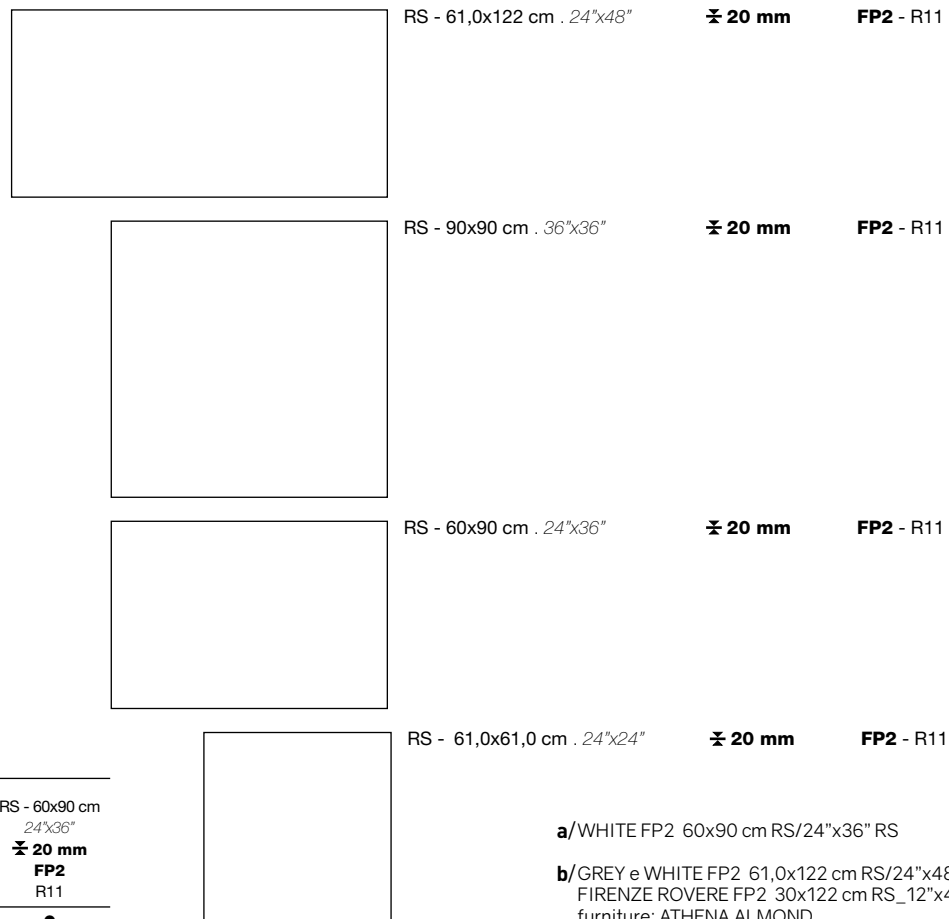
RS - 61,0x122 cm . 24"x48" 20 mm FP2 - R11

RS - 90x90 cm . 36"x36" 20 mm FP2 - R11

RS - 60x90 cm . 24"x36" 20 mm FP2 - R11

RS - 61,0x61,0 cm . 24"x24" 20 mm FP2 - R11

RS - 60x90 cm
24"x36"
20 mm
FP2
R11

a/WHITE FP2 60x90 cm RS/24"x36" RS

b/GREY e WHITE FP2 61,0x122 cm RS/24"x4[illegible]
FIRENZE ROVERE FP2 30x122 cm RS_12"x4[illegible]
furniture: ATHENA ALMOND